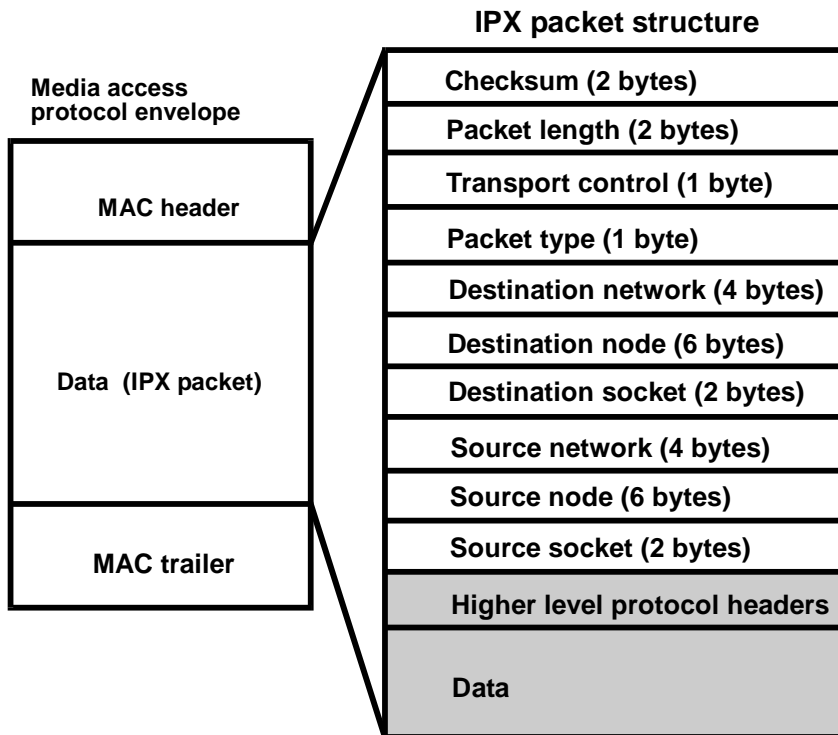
Media access protocol envelope

MAC header

Data (IPX packet)

MAC trailer

IPX packet structure

Checksum (2 bytes)

Packet length (2 bytes)

Transport control (1 byte)

Packet type (1 byte)

Destination network (4 bytes)

Destination node (6 bytes)

Destination socket (2 bytes)

Source network (4 bytes)

Source node (6 bytes)

Source socket (2 bytes)

Higher level protocol headers

Data